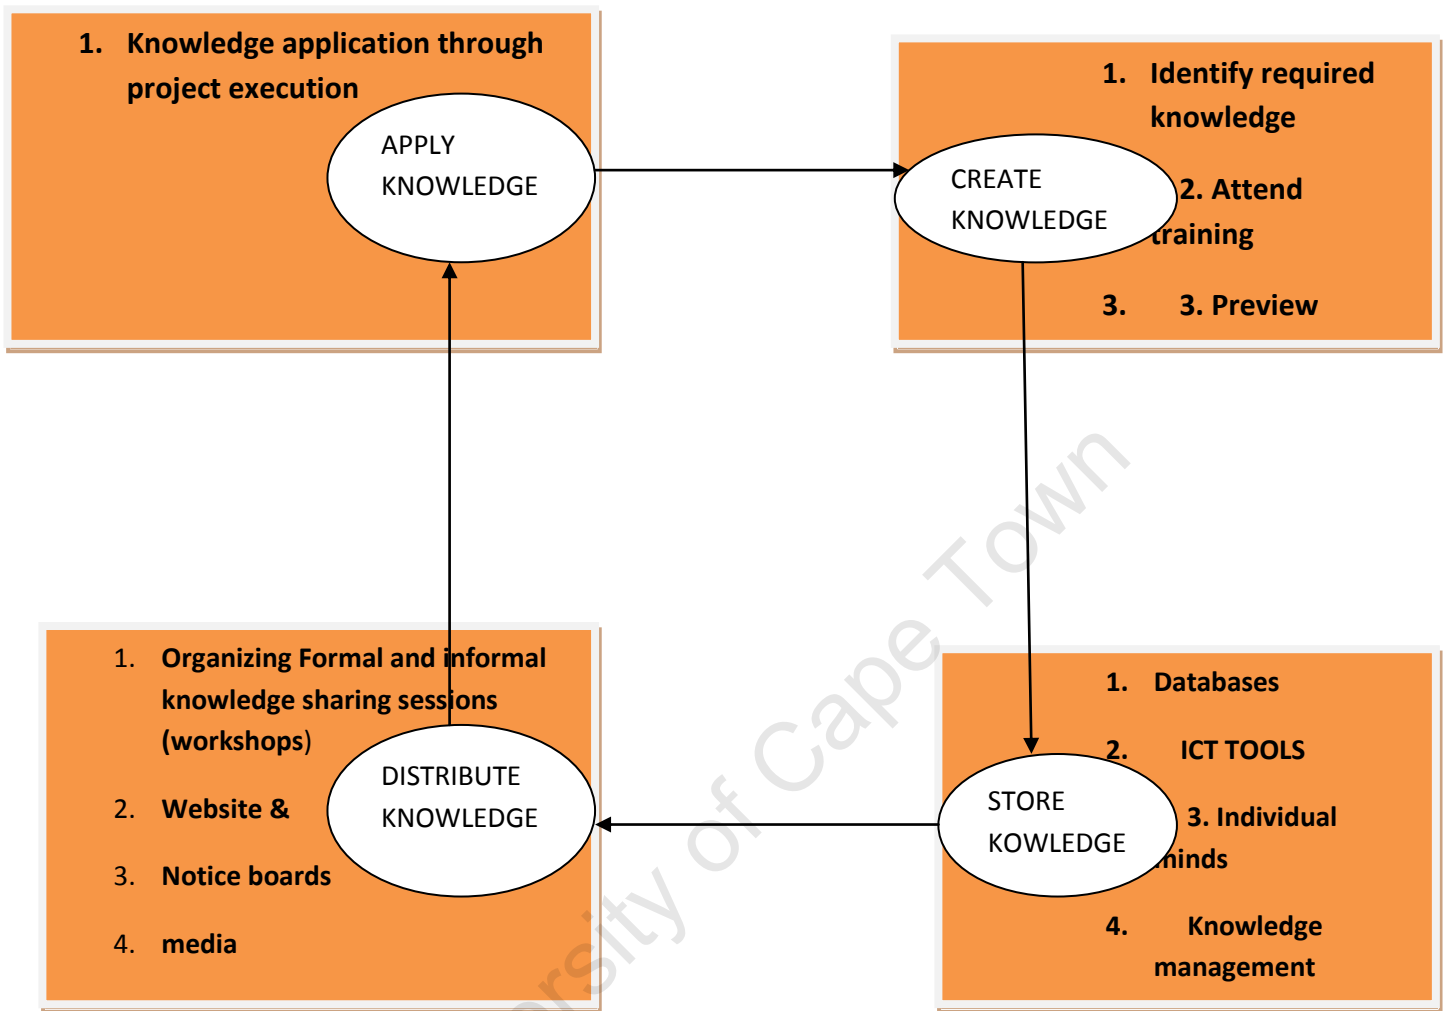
1. Knowledge application through project execution

APPLY KNOWLEDGE

1. Identify required knowledge

CREATE KNOWLEDGE

2. Attend training

3. 3. Preview

1. Organizing Formal and informal knowledge sharing sessions (workshops)

DISTRIBUTE KNOWLEDGE

2. Website &

3. Notice boards

4. media

1. Databases

2. ICT TOOLS

STORE KOWLEDGE

3. Individual minds

4. Knowledge management

rsity of Cape Town